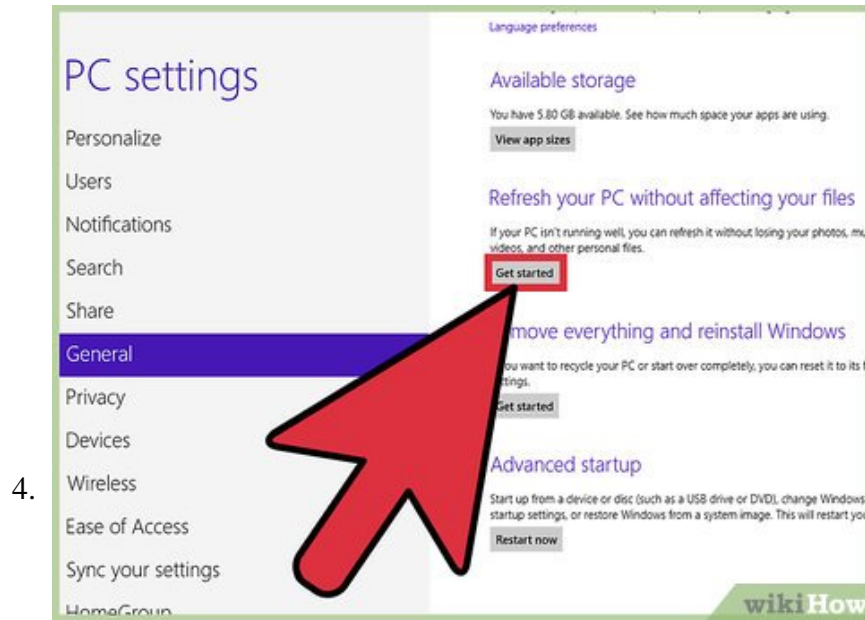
4.

PC settings

Personalize

Users

Notifications

Search

Share

General

Privacy

Devices

Wireless

Ease of Access

Sync your settings

HomeGroup

Language preferences

Available storage

You have 5.80 GB available. See how much space your apps are using.

View app sizes

Refresh your PC without affecting your files

If your PC isn't running well, you can refresh it without losing your photos, mu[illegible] videos, and other personal files.

Get started

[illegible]move everything and reinstall Windows

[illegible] you want to recycle your PC or start over completely, you can reset it to its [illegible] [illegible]ttings.

Get started

Advanced startup

Start up from a device or disc (such as a USB drive or DVD), change Windows startup settings, or restore Windows from a system image. This will restart yo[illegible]

Restart now

wikiHow